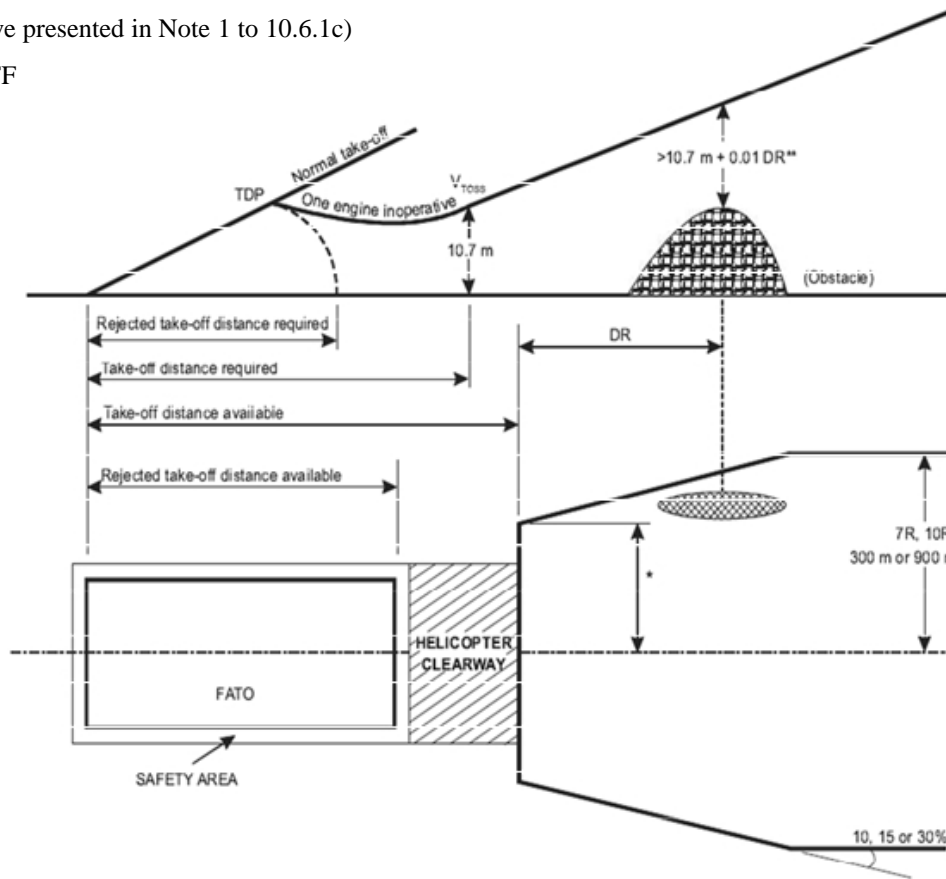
ve presented in Note 1 to 10.6.1c)

F

Normal take-off

TDP

One engine inoperative

$V_{TOSS}$

10.7 m

>10.7 m + 0.01 DR**

(Obstacle)

Rejected take-off distance required

Take-off distance required

DR

Take-off distance available

Rejected take-off distance available

7R, 10R

300 m or 900 m

*

HELICOPTER CLEARWAY

FATO

SAFETY AREA

10, 15 or 30%